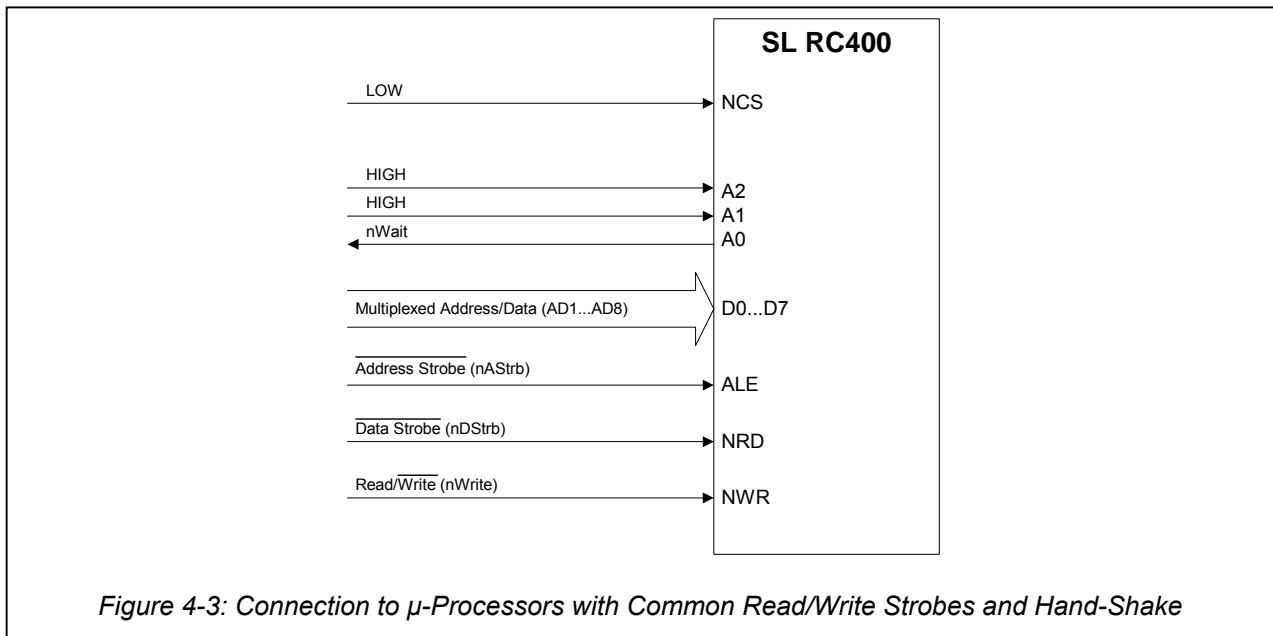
SL RC400

LOW

NCS

HIGH

A2

HIGH

A1

nWait

A0

Multiplexed Address/Data (AD1...AD8)

D0...D7

$\overline{\text{Address Strobe}}$ (nAStrb)

ALE

$\overline{\text{Data Strobe}}$ (nDStrb)

NRD

Read/$\overline{\text{Write}}$ (nWrite)

NWR

Figure 4-3: Connection to μ-Processors with Common Read/Write Strobes and Hand-Shake